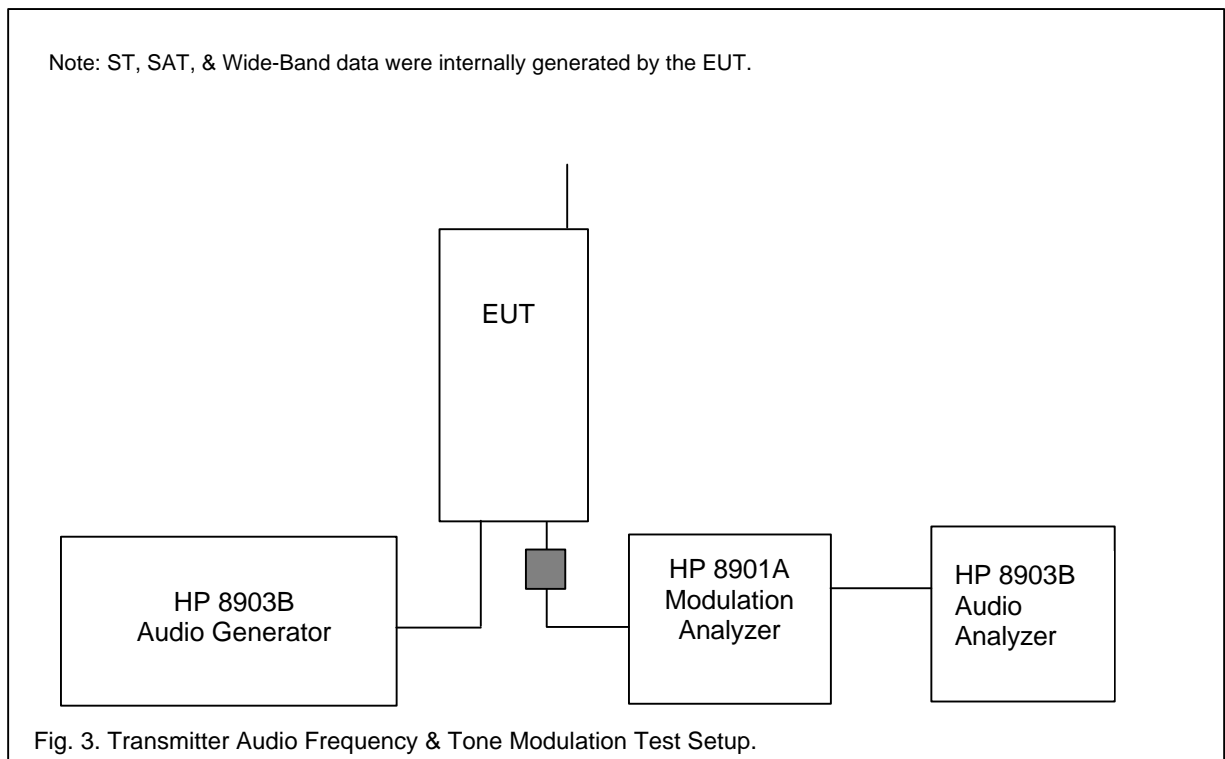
Note: ST, SAT, & Wide-Band data were internally generated by the EUT.

EUT

HP 8903B
Audio Generator

HP 8901A
Modulation
Analyzer

HP 8903B
Audio
Analyzer

Fig. 3. Transmitter Audio Frequency & Tone Modulation Test Setup.